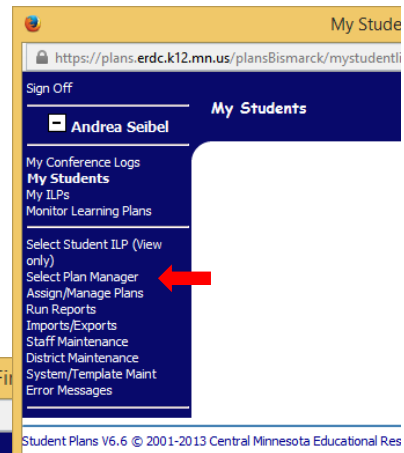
My Studen

https://plans.erdc.k12.mn.us/plansBismarck/mystudentli

Sign Off

Andrea Seibel

My Students

My Conference Logs
My Students
My ILPs
Monitor Learning Plans

Select Student ILP (View only)
Select Plan Manager
Assign/Manage Plans
Run Reports
Imports/Exports
Staff Maintenance
District Maintenance
System/Template Maint
Error Messages

Fi

Student Plans V6.6 © 2001-2013 Central Minnesota Educational Res